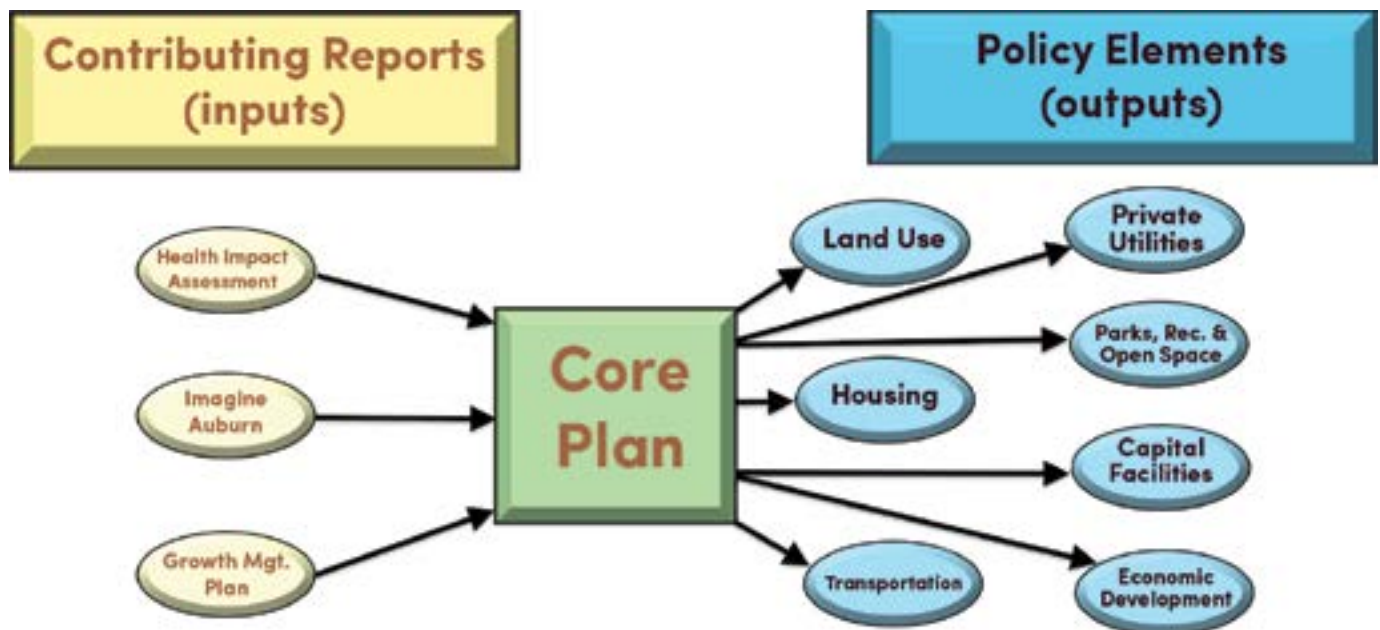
Contributing Reports (inputs)

Policy Elements (outputs)

Health Impact Assessment

Imagine Auburn

Growth Mgt. Plan

Core Plan

Land Use

Housing

Transportation

Private Utilities

Parks, Rec. & Open Space

Capital Facilities

Economic Development